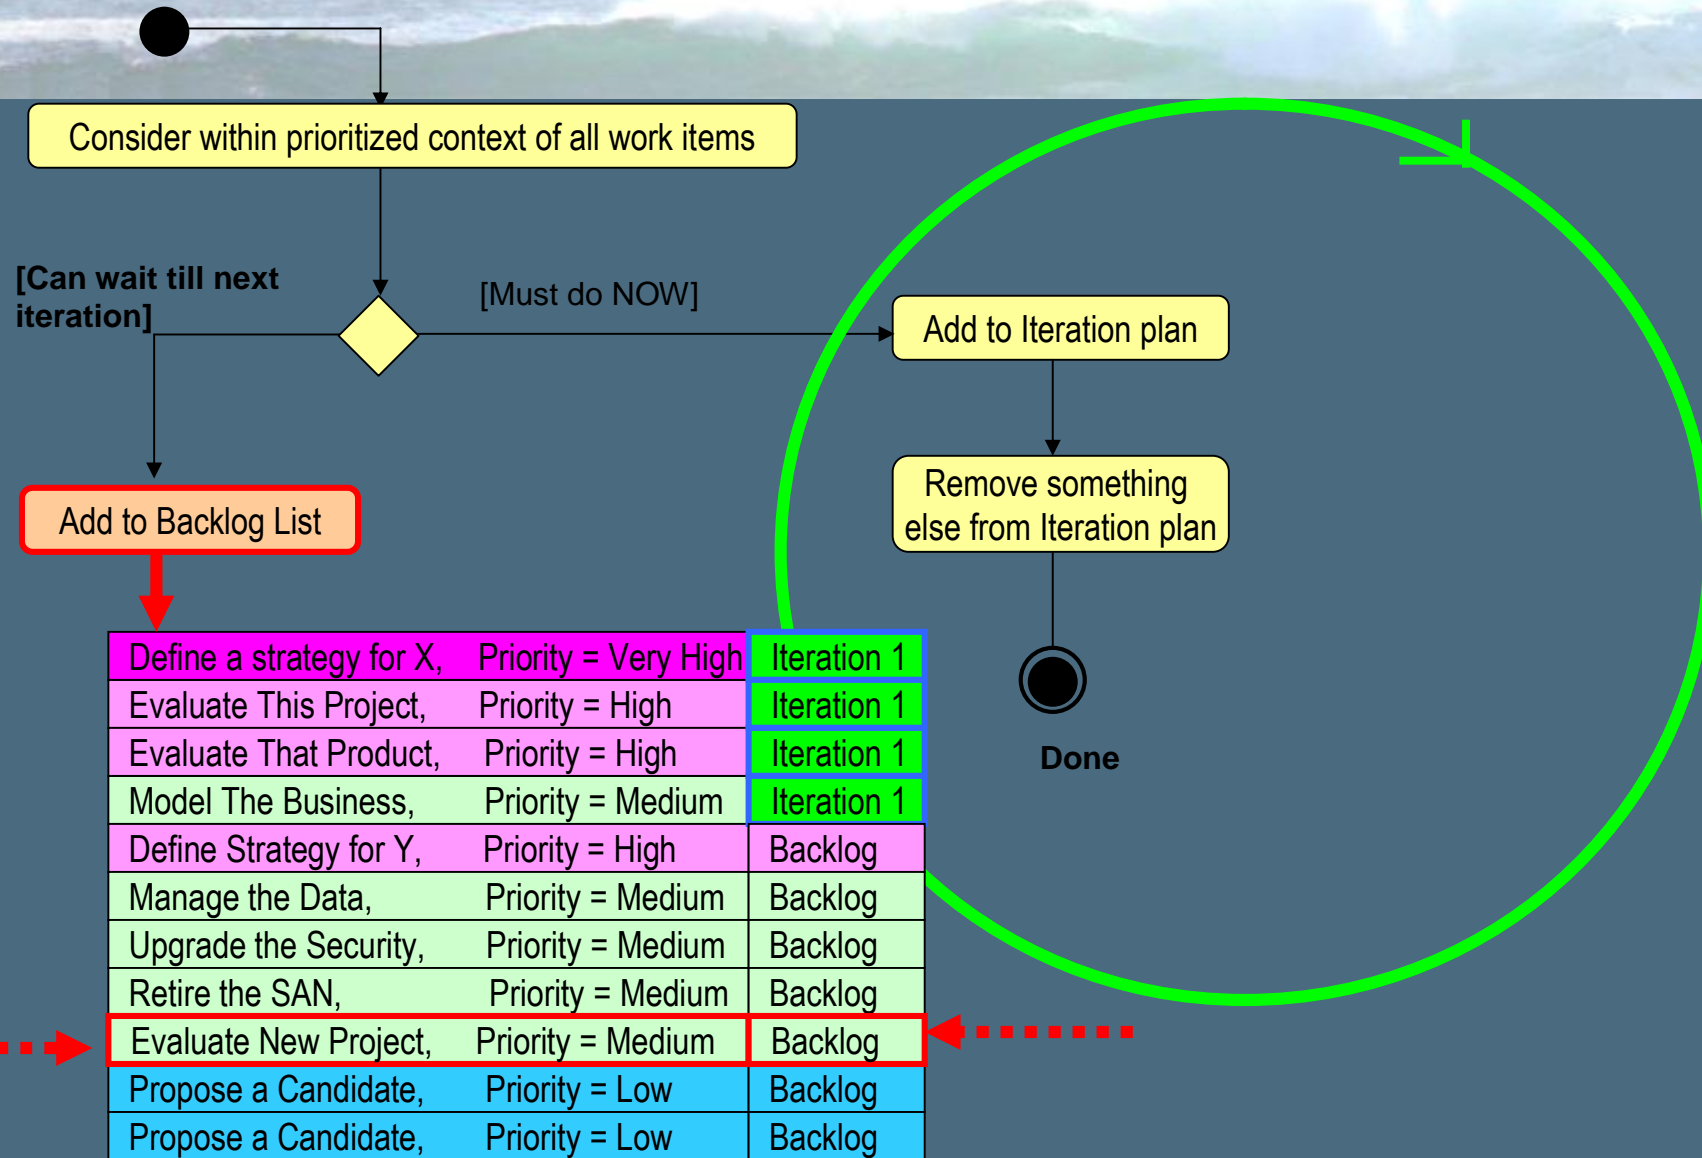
Consider within prioritized context of all work items

[Can wait till next iteration]

[Must do NOW]

Add to Iteration plan

Remove something else from Iteration plan

Done

Add to Backlog List

| | | |
|---|---|---|
| Define a strategy for X, | Priority = Very High | Iteration 1 |
| Evaluate This Project, | Priority = High | Iteration 1 |
| Evaluate That Product, | Priority = High | Iteration 1 |
| Model The Business, | Priority = Medium | Iteration 1 |
| Define Strategy for Y, | Priority = High | Backlog |
| Manage the Data, | Priority = Medium | Backlog |
| Upgrade the Security, | Priority = Medium | Backlog |
| Retire the SAN, | Priority = Medium | Backlog |
| Evaluate New Project, | Priority = Medium | Backlog |
| Propose a Candidate, | Priority = Low | Backlog |
| Propose a Candidate, | Priority = Low | Backlog |